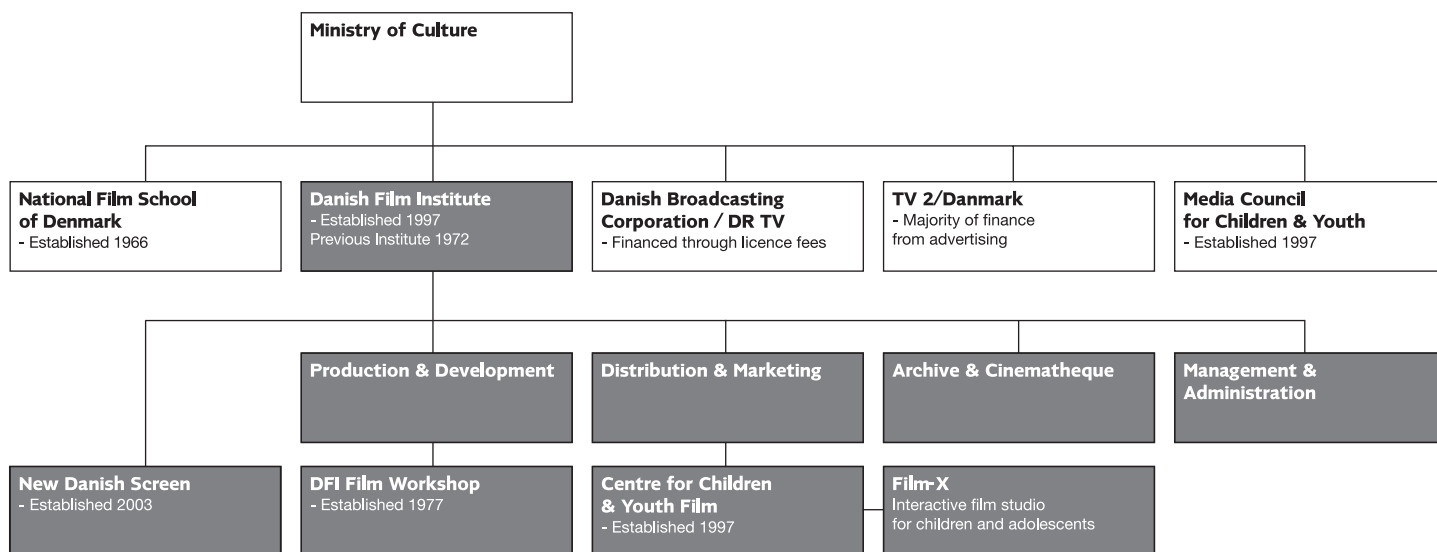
Ministry of Culture

National Film School of Denmark
- Established 1966

Danish Film Institute
- Established 1997
Previous Institute 1972

Danish Broadcasting Corporation / DR TV
- Financed through licence fees

TV 2/Danmark
- Majority of finance from advertising

Media Council for Children & Youth
- Established 1997

Production & Development

Distribution & Marketing

Archive & Cinematheque

Management & Administration

New Danish Screen
- Established 2003

DFI Film Workshop
- Established 1977

Centre for Children & Youth Film
- Established 1997

Film-X
Interactive film studio for children and adolescents